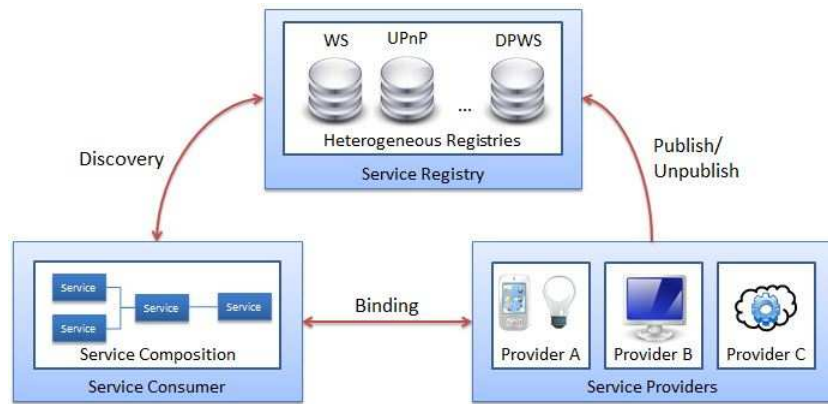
WS
UPnP
DPWS
...
Heterogeneous Registries
Service Registry

Discovery

Publish/
Unpublish

Service
Service
Service
Service
Service Composition
Service Consumer

Binding

Provider A
Provider B
Provider C
Service Providers